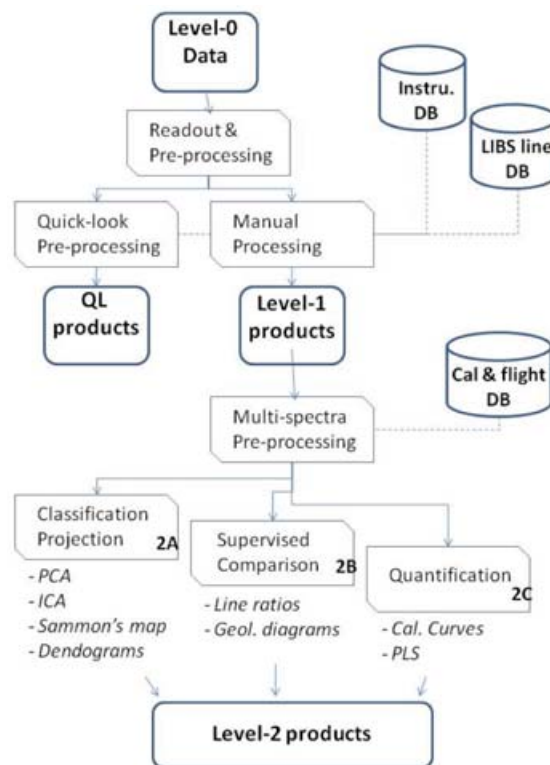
Level-0 Data

Instru. DB

Readout & Pre-processing

LIBS line DB

Quick-look Pre-processing

Manual Processing

QL products

Level-1 products

Cal & flight DB

Multi-spectra Pre-processing

Classification Projection 2A

- PCA
- ICA
- Sammon's map
- Dendograms

Supervised Comparison 2B

- Line ratios
- Geol. diagrams

Quantification 2C

- Cal. Curves
- PLS

Level-2 products